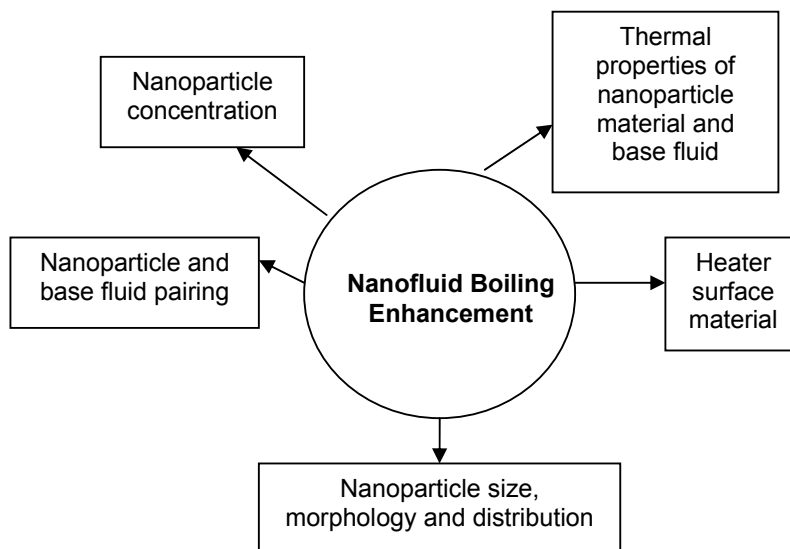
Nanoparticle concentration

Thermal properties of nanoparticle material and base fluid

Nanoparticle and base fluid pairing

Nanofluid Boiling Enhancement

Heater surface material

Nanoparticle size, morphology and distribution